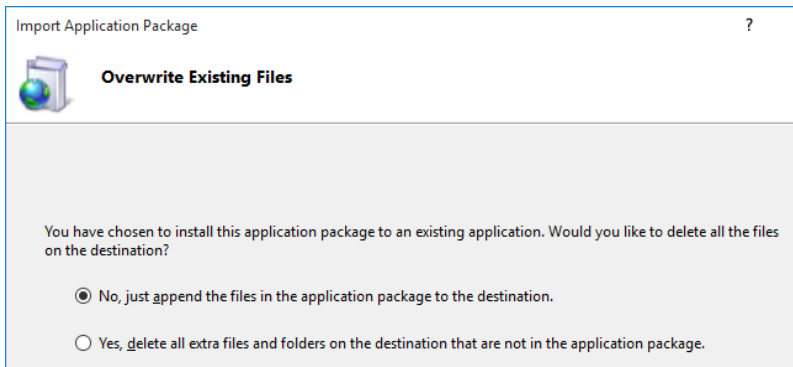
Import Application Package

?

Overwrite Existing Files

You have chosen to install this application package to an existing application. Would you like to delete all the files on the destination?

No, just append the files in the application package to the destination.

Yes, delete all extra files and folders on the destination that are not in the application package.